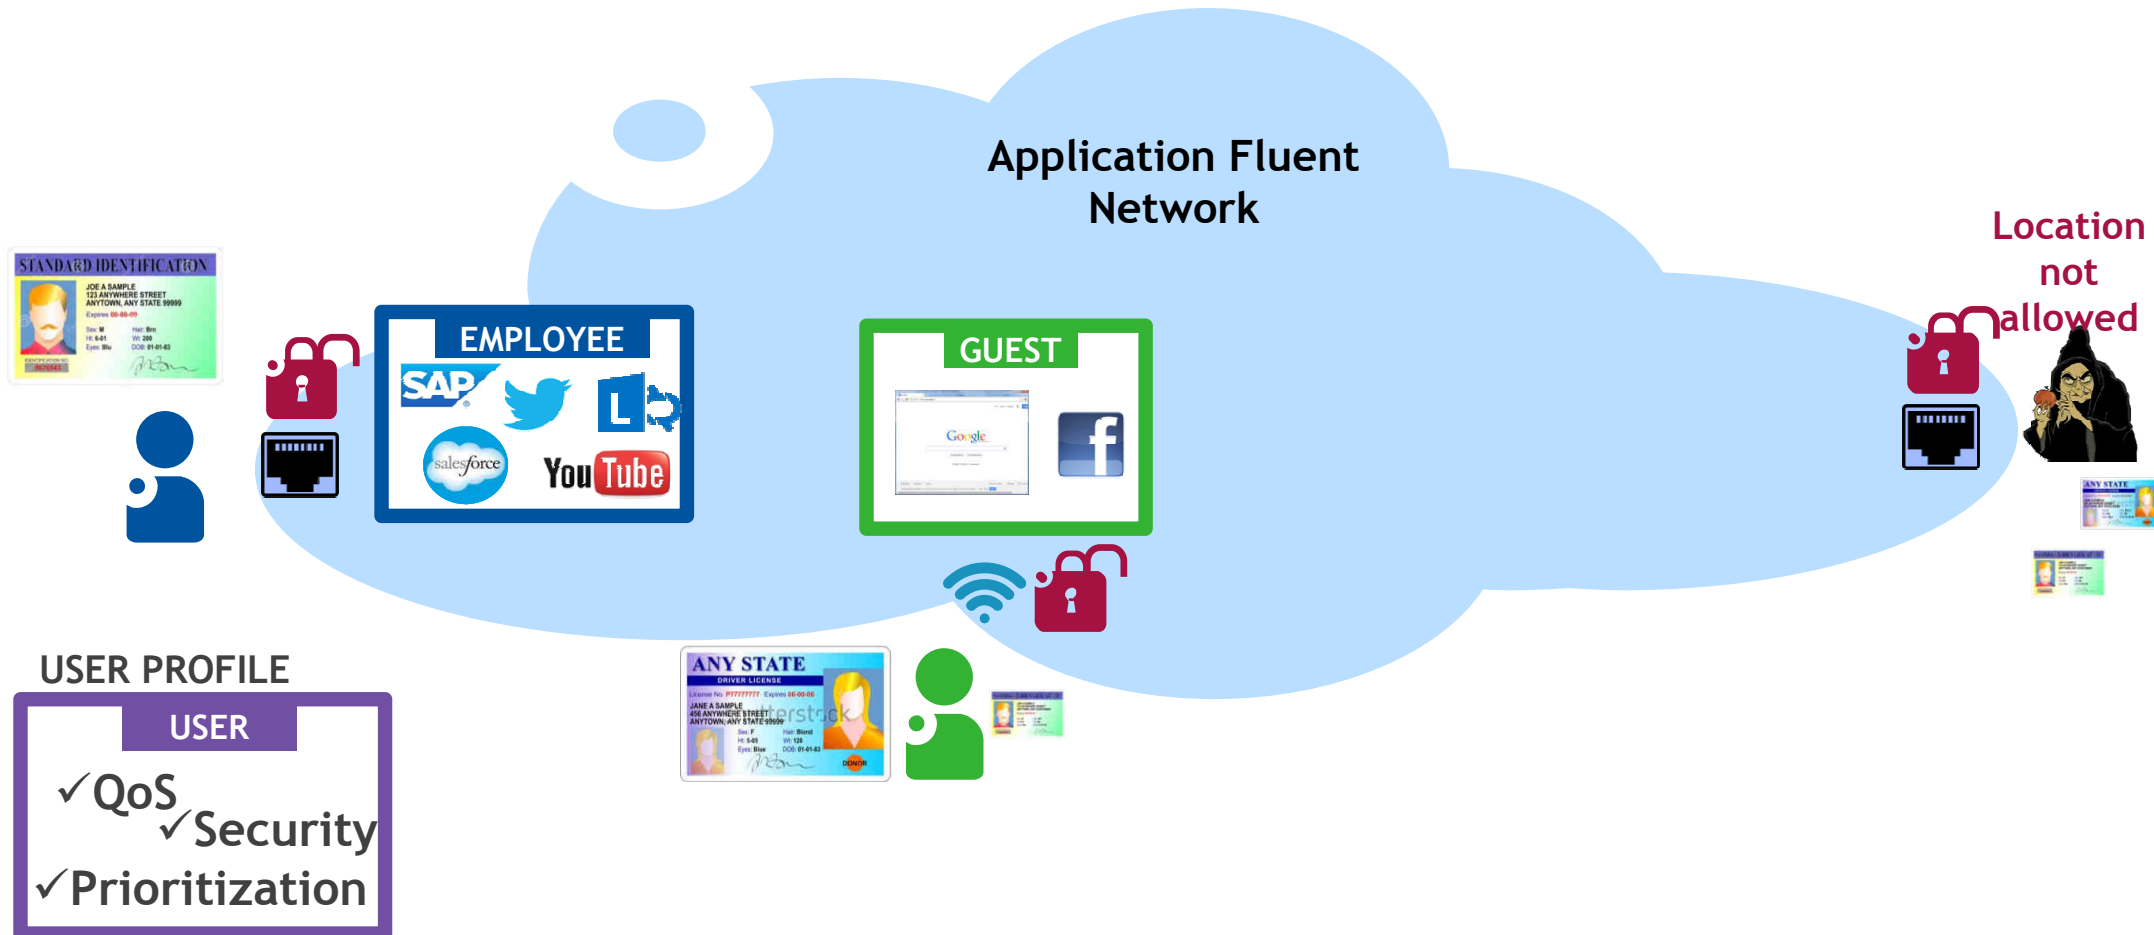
Application Fluent Network

Location not allowed

STANDARD IDENTIFICATION
JOE A SAMPLE
123 ANYWHERE STREET
ANYTOWN, ANY STATE 99999

EMPLOYEE

SAP

salesforce

YouTube

GUEST

Google

f

ANY STATE
DRIVER LICENSE
JANE A SAMPLE
456 ANYWHERE STREET
ANYTOWN, ANY STATE 99999

USER PROFILE

USER

✓QoS
✓Security
✓Prioritization